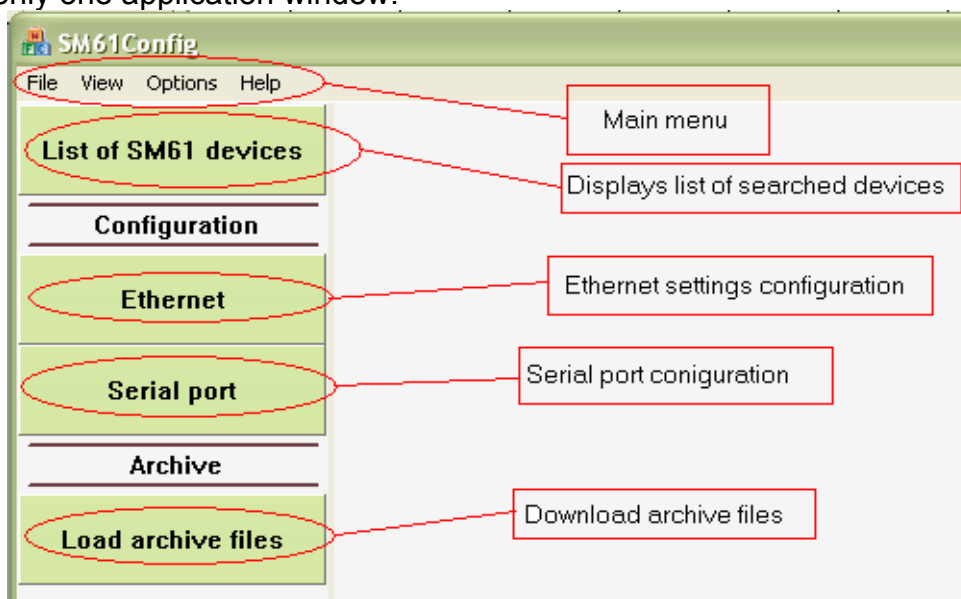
only one application window.

SM61Config

File View Options Help

Main menu

List of SM61 devices

Displays list of searched devices

Configuration

Ethernet

Ethernet settings configuration

Serial port

Serial port coniguration

Archive

Load archive files

Download archive files